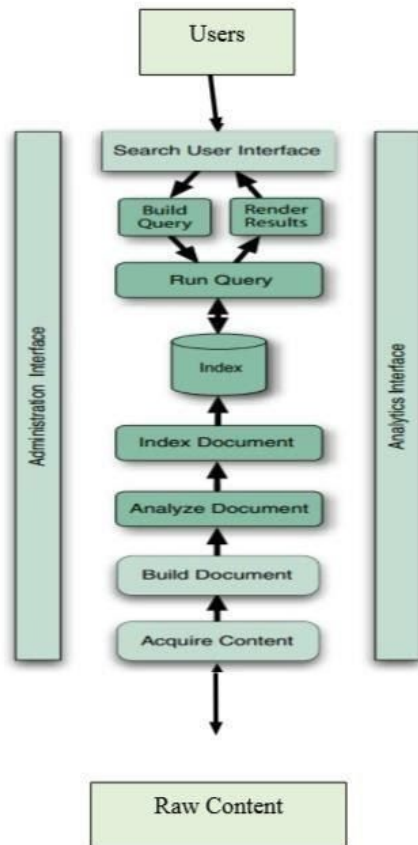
Users

Search User Interface

Build Query

Render Results

Run Query

Index

Index Document

Analyze Document

Build Document

Acquire Content

Administraton Interface

Analytics Interface

Raw Content